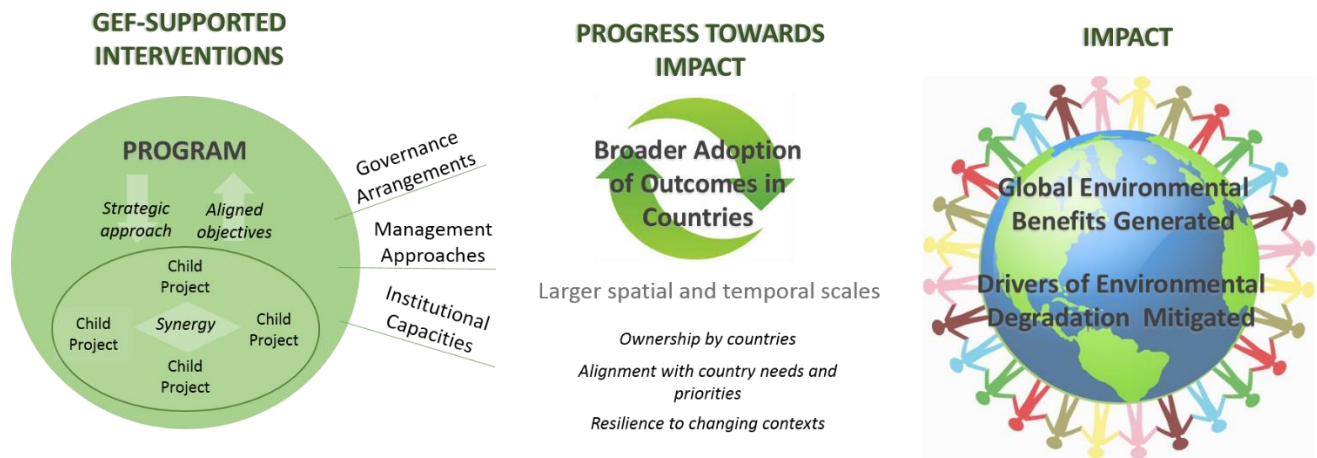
GEF-SUPPORTED INTERVENTIONS

PROGRAM

Strategic approach

Aligned objectives

Child Project

Child Project

Synergy

Child Project

Child Project

Governance Arrangements

Management Approaches

Institutional Capacities

PROGRESS TOWARDS IMPACT

Broader Adoption of Outcomes in Countries

Larger spatial and temporal scales

Ownership by countries

Alignment with country needs and priorities

Resilience to changing contexts

IMPACT

Global Environmental Benefits Generated

Drivers of Environmental Degradation Mitigated